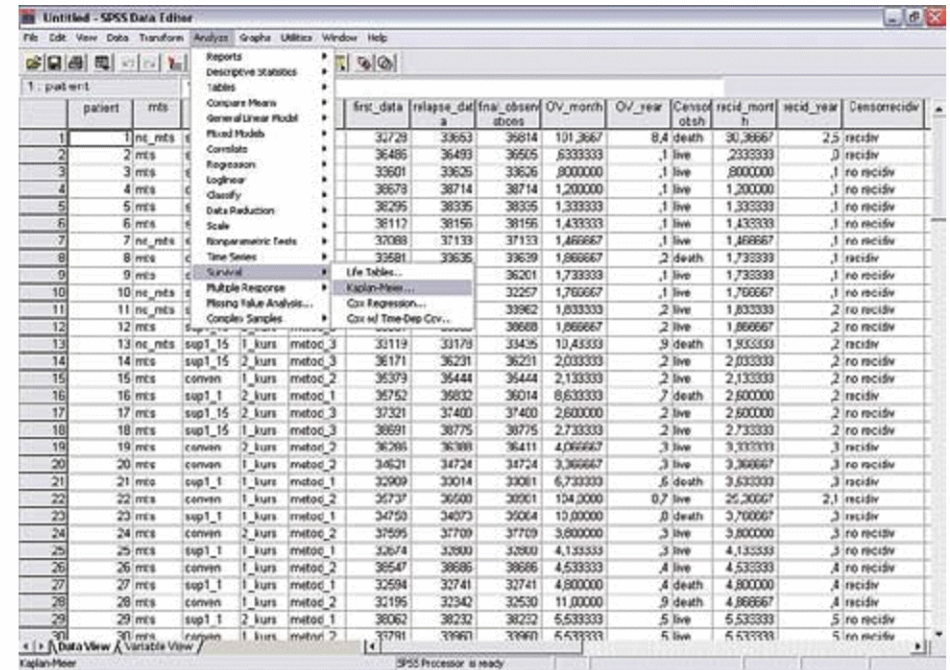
Untitled - SPSS Data Editor

File Edit View Data Transform Analyze Graphs Utilities Window Help

1 : patient

Reports
Descriptive Statistics
Tables
Compare Means
General Linear Model
Mixed Models
Correlate
Regression
Loglinear
Classify
Data Reduction
Scale
Nonparametric Tests
Time Series
Survival
Multiple Response
Missing Value Analysis...
Complex Samples

Life Tables...
Kaplan-Meier...
Cox Regression...
Cox w/ Time-Dep Cov...

| | patient | mts | | | | first_data | relapse_data | final_observations | OV_month | OV_year | Censorotsh | recid_month | recid_year | Censorrecidiv |
|---|---|---|---|---|---|---|---|---|---|---|---|---|---|---|
| 1 | 1 | nc_mts | | | | 32729 | 33653 | 35814 | 101,3667 | 8,4 | death | 30,36667 | 2,5 | recidiv |
| 2 | 2 | mts | | | | 36486 | 36493 | 36505 | ,6333333 | ,1 | live | ,2333333 | ,0 | recidiv |
| 3 | 3 | mts | | | | 33601 | 33625 | 33626 | ,8000000 | ,1 | live | ,8000000 | ,1 | no recidiv |
| 4 | 4 | mts | | | | 38678 | 38714 | 38714 | 1,200000 | ,1 | live | 1,200000 | ,1 | no recidiv |
| 5 | 5 | mts | | | | 38295 | 38335 | 38335 | 1,333333 | ,1 | live | 1,333333 | ,1 | no recidiv |
| 6 | 6 | mts | | | | 38112 | 38156 | 38156 | 1,433333 | ,1 | live | 1,433333 | ,1 | no recidiv |
| 7 | 7 | nc_mts | | | | 37088 | 37133 | 37133 | 1,466667 | ,1 | live | 1,466667 | ,1 | no recidiv |
| 8 | 8 | mts | | | | 33581 | 33635 | 33639 | 1,866667 | ,2 | death | 1,733333 | ,1 | recidiv |
| 9 | 9 | mts | | | | | | 36201 | 1,733333 | ,1 | live | 1,733333 | ,1 | no recidiv |
| 10 | 10 | nc_mts | | | | | | 32257 | 1,766667 | ,1 | live | 1,766667 | ,1 | no recidiv |
| 11 | 11 | nc_mts | | | | | | 33962 | 1,833333 | ,2 | live | 1,833333 | ,2 | no recidiv |
| 12 | 12 | mts | | | | | | 36688 | 1,866667 | ,2 | live | 1,866667 | ,2 | no recidiv |
| 13 | 13 | nc_mts | sup1_15 | 2_kurs | metod_3 | 33119 | 33179 | 33435 | 10,43333 | ,9 | death | 1,933333 | ,2 | recidiv |
| 14 | 14 | mts | sup1_15 | 2_kurs | metod_3 | 36171 | 36231 | 36231 | 2,033333 | ,2 | live | 2,033333 | ,2 | no recidiv |
| 15 | 15 | mts | conven | 1_kurs | metod_2 | 36379 | 35444 | 35444 | 2,133333 | ,2 | live | 2,133333 | ,2 | no recidiv |
| 16 | 16 | mts | sup1_1 | 2_kurs | metod_1 | 35752 | 35832 | 36014 | 8,633333 | ,7 | death | 2,600000 | ,2 | recidiv |
| 17 | 17 | mts | sup1_15 | 2_kurs | metod_3 | 37321 | 37400 | 37400 | 2,600000 | ,2 | live | 2,600000 | ,2 | no recidiv |
| 18 | 18 | mts | sup1_15 | 1_kurs | metod_3 | 38691 | 38775 | 38775 | 2,733333 | ,2 | live | 2,733333 | ,2 | no recidiv |
| 19 | 19 | mts | conven | 2_kurs | metod_2 | 36286 | 36388 | 36411 | 4,066667 | ,3 | live | 3,333333 | ,3 | recidiv |
| 20 | 20 | mts | conven | 1_kurs | metod_2 | 34621 | 34724 | 34724 | 3,366667 | ,3 | live | 3,366667 | ,3 | no recidiv |
| 21 | 21 | mts | sup1_1 | 1_kurs | metod_1 | 32909 | 33014 | 33081 | 6,733333 | ,6 | death | 3,633333 | ,3 | recidiv |
| 22 | 22 | mts | conven | 1_kurs | metod_2 | 35737 | 36500 | 38901 | 104,0000 | 0,7 | live | 25,36667 | 2,1 | recidiv |
| 23 | 23 | mts | sup1_1 | 1_kurs | metod_1 | 34750 | 34073 | 35064 | 10,00000 | ,0 | death | 3,766667 | ,3 | recidiv |
| 24 | 24 | mts | conven | 2_kurs | metod_2 | 37595 | 37709 | 37709 | 3,800000 | ,3 | live | 3,800000 | ,3 | no recidiv |
| 25 | 25 | mts | sup1_1 | 1_kurs | metod_1 | 32674 | 32800 | 32800 | 4,133333 | ,3 | live | 4,133333 | ,3 | no recidiv |
| 26 | 26 | mts | conven | 1_kurs | metod_2 | 36547 | 38686 | 38686 | 4,533333 | ,4 | live | 4,533333 | ,4 | no recidiv |
| 27 | 27 | mts | sup1_1 | 1_kurs | metod_1 | 32594 | 32741 | 32741 | 4,800000 | ,4 | death | 4,800000 | ,4 | recidiv |
| 28 | 28 | mts | conven | 1_kurs | metod_2 | 32195 | 32342 | 32530 | 11,00000 | ,9 | death | 4,866667 | ,4 | recidiv |
| 29 | 29 | mts | sup1_1 | 2_kurs | metod_1 | 38062 | 38232 | 38232 | 5,533333 | ,5 | live | 5,533333 | ,5 | no recidiv |
| 30 | 30 | mts | conven | 1_kurs | metod_2 | 33791 | 33960 | 33960 | 5,533333 | ,5 | live | 5,533333 | ,5 | no recidiv |

Data View / Variable View

Kaplan-Meier
SPSS Processor is ready